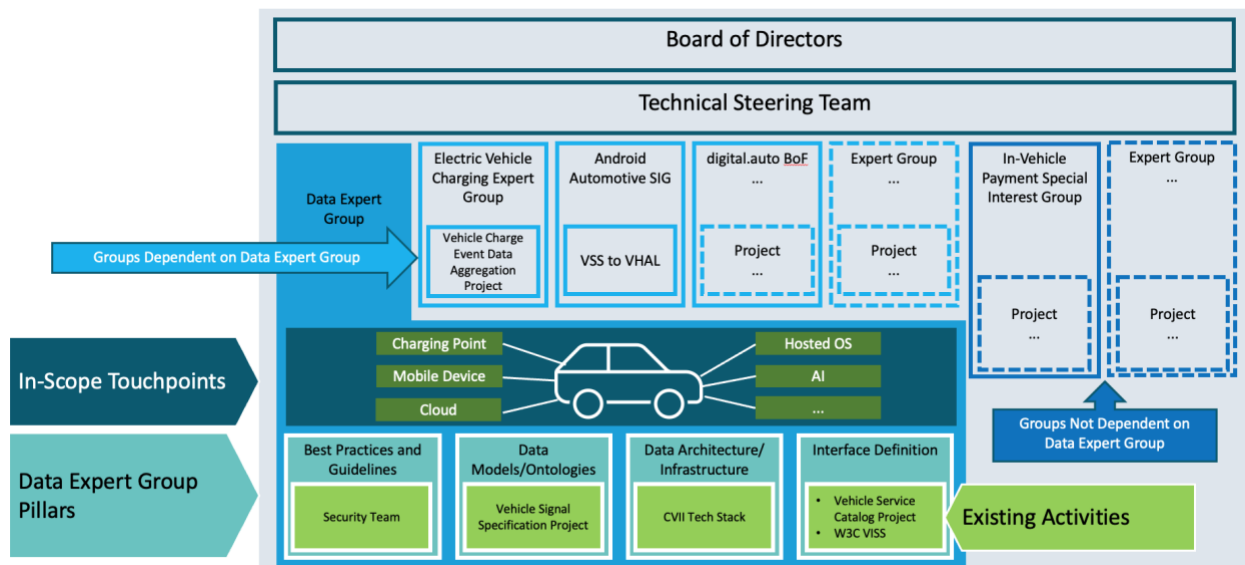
Board of Directors

Technical Steering Team

Data Expert Group

Electric Vehicle Charging Expert Group

Vehicle Charge Event Data Aggregation Project

Android Automotive SIG

VSS to VHAL

digital.auto BoF
...

Project
...

Expert Group
...

Project
...

In-Vehicle Payment Special Interest Group

Project
...

Expert Group
...

Project
...

Groups Dependent on Data Expert Group

In-Scope Touchpoints

Charging Point

Mobile Device

Cloud

Hosted OS

AI

...

Groups Not Dependent on Data Expert Group

Data Expert Group Pillars

Best Practices and Guidelines

Security Team

Data Models/Ontologies

Vehicle Signal Specification Project

Data Architecture/ Infrastructure

CVII Tech Stack

Interface Definition

• Vehicle Service Catalog Project
• W3C VISS

Existing Activities